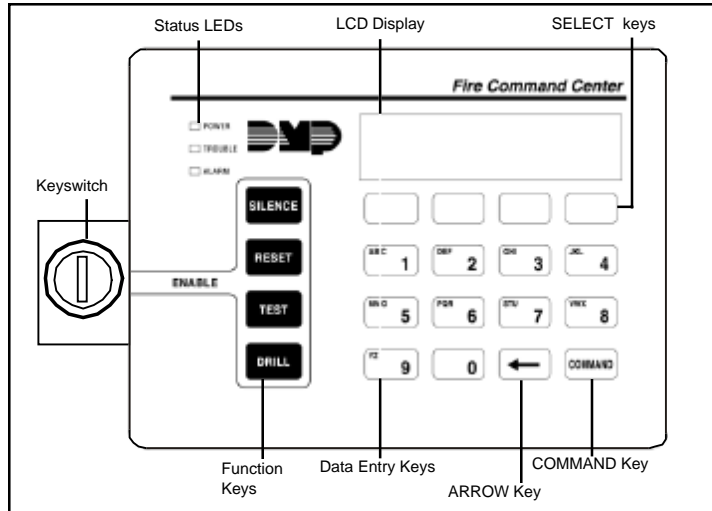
Status LEDs
LCD Display
SELECT keys
Fire Command Center
POWER
TROUBLE
ALARM
DMP
Keyswitch
SILENCE
RESET
ENABLE
TEST
DRILL
ABC 1
DEF 2
GHI 3
JKL 4
MNO 5
PQR 6
STU 7
VWX 8
YZ 9
0
←
COMMAND
Function Keys
Data Entry Keys
COMMAND Key
ARROW Key